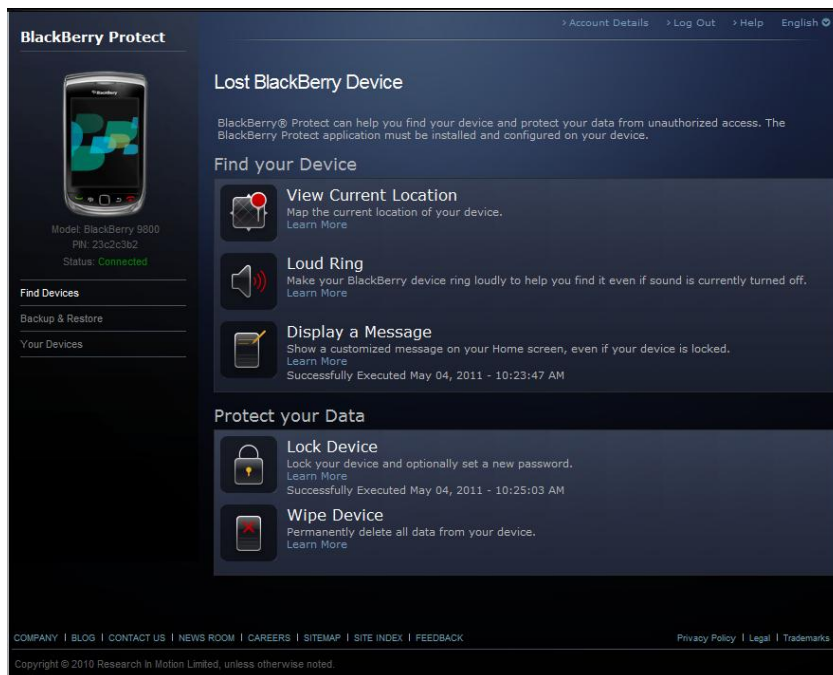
BlackBerry Protect

› Account Details › Log Out › Help English

BlackBerry

Model: BlackBerry 9800
PIN: 23c2c3b2
Status: Connected

Find Devices
Backup & Restore
Your Devices

Lost BlackBerry Device

BlackBerry® Protect can help you find your device and protect your data from unauthorized access. The BlackBerry Protect application must be installed and configured on your device.

Find your Device

View Current Location
Map the current location of your device.
Learn More

Loud Ring
Make your BlackBerry device ring loudly to help you find it even if sound is currently turned off.
Learn More

Display a Message
Show a customized message on your Home screen, even if your device is locked.
Learn More
Successfully Executed May 04, 2011 - 10:23:47 AM

Protect your Data

Lock Device
Lock your device and optionally set a new password.
Learn More
Successfully Executed May 04, 2011 - 10:25:03 AM

Wipe Device
Permanently delete all data from your device.
Learn More

COMPANY | BLOG | CONTACT US | NEWS ROOM | CAREERS | SITEMAP | SITE INDEX | FEEDBACK

Privacy Policy | Legal | Trademarks

Copyright © 2010 Research In Motion Limited, unless otherwise noted.